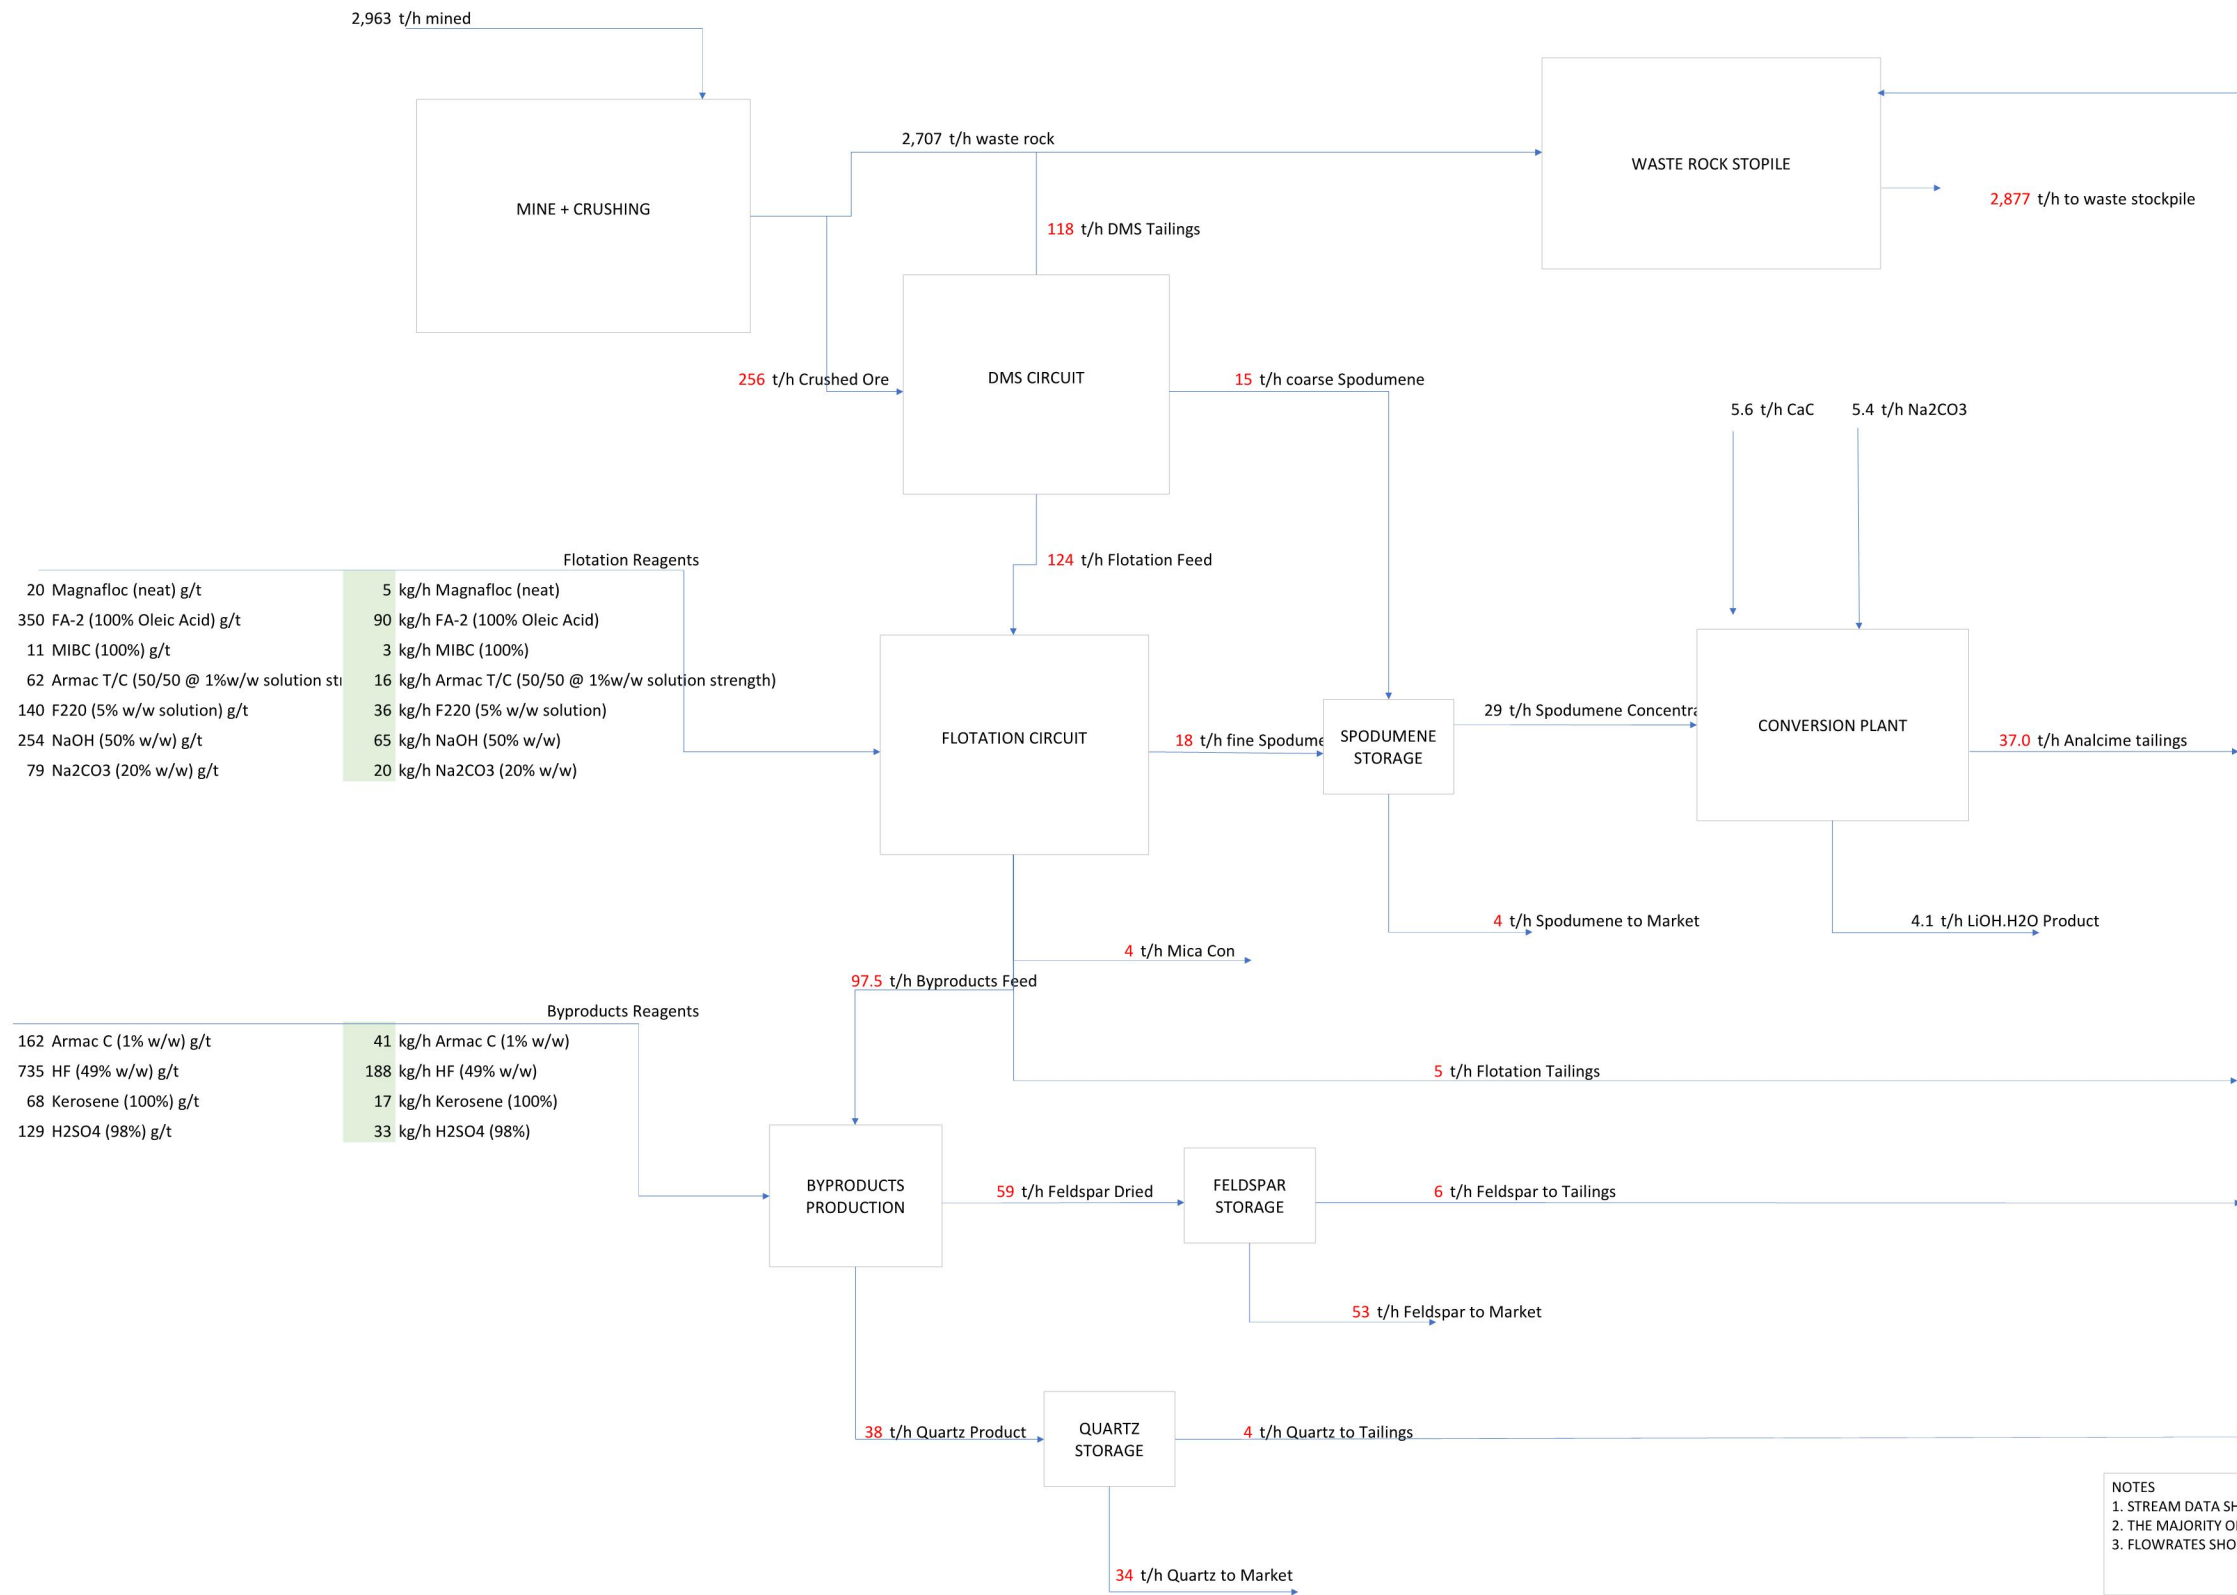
2,963 t/h mined

MINE + CRUSHING

2,707 t/h waste rock

WASTE ROCK STOPILE

2,877 t/h to waste stockpile

118 t/h DMS Tailings

256 t/h Crushed Ore

DMS CIRCUIT

15 t/h coarse Spodumene

5.6 t/h CaC

5.4 t/h Na2CO3

124 t/h Flotation Feed

Flotation Reagents

| | |
|---|---|
| 20 Magnafloc (neat) g/t | 5 kg/h Magnafloc (neat) |
| 350 FA-2 (100% Oleic Acid) g/t | 90 kg/h FA-2 (100% Oleic Acid) |
| 11 MIBC (100%) g/t | 3 kg/h MIBC (100%) |
| 62 Armac T/C (50/50 @ 1%w/w solution st | 16 kg/h Armac T/C (50/50 @ 1%w/w solution strength) |
| 140 F220 (5% w/w solution) g/t | 36 kg/h F220 (5% w/w solution) |
| 254 NaOH (50% w/w) g/t | 65 kg/h NaOH (50% w/w) |
| 79 Na2CO3 (20% w/w) g/t | 20 kg/h Na2CO3 (20% w/w) |

FLOTATION CIRCUIT

18 t/h fine Spodume

SPODUMENE STORAGE

29 t/h Spodumene Concentr

CONVERSION PLANT

37.0 t/h Analcime tailings

4 t/h Spodumene to Market

4.1 t/h LiOH.H2O Product

4 t/h Mica Con

97.5 t/h Byproducts Feed

Byproducts Reagents

| | |
|---|---|
| 162 Armac C (1% w/w) g/t | 41 kg/h Armac C (1% w/w) |
| 735 HF (49% w/w) g/t | 188 kg/h HF (49% w/w) |
| 68 Kerosene (100%) g/t | 17 kg/h Kerosene (100%) |
| 129 H2SO4 (98%) g/t | 33 kg/h H2SO4 (98%) |

5 t/h Flotation Tailings

BYPRODUCTS PRODUCTION

59 t/h Feldspar Dried

FELDSPAR STORAGE

6 t/h Feldspar to Tailings

53 t/h Feldspar to Market

38 t/h Quartz Product

QUARTZ STORAGE

4 t/h Quartz to Tailings

34 t/h Quartz to Market

NOTES
1. STREAM DATA SH
2. THE MAJORITY O
3. FLOWRATES SHO